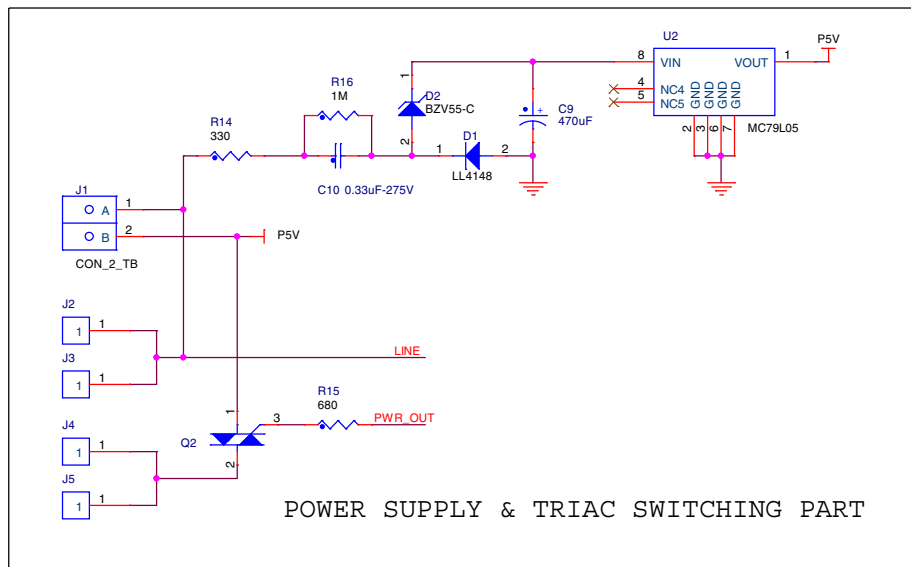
U2
8 VIN VOUT 1 P5V
4 NC4
5 NC5
GND GND GND GND
2 3 6 7
MC79L05

R16
1M
1
D2
BZV55-C
2
C9
470uF
R14
330
1 D1 2
LL4148
C10 0.33uF-275V

J1
1
A
B
2
P5V
CON_2_TB

J2
1
J3
1
LINE

J4
1
J5
1
R15
680
1 3
PWR_OUT
Q2
2

POWER SUPPLY & TRIAC SWITCHING PART